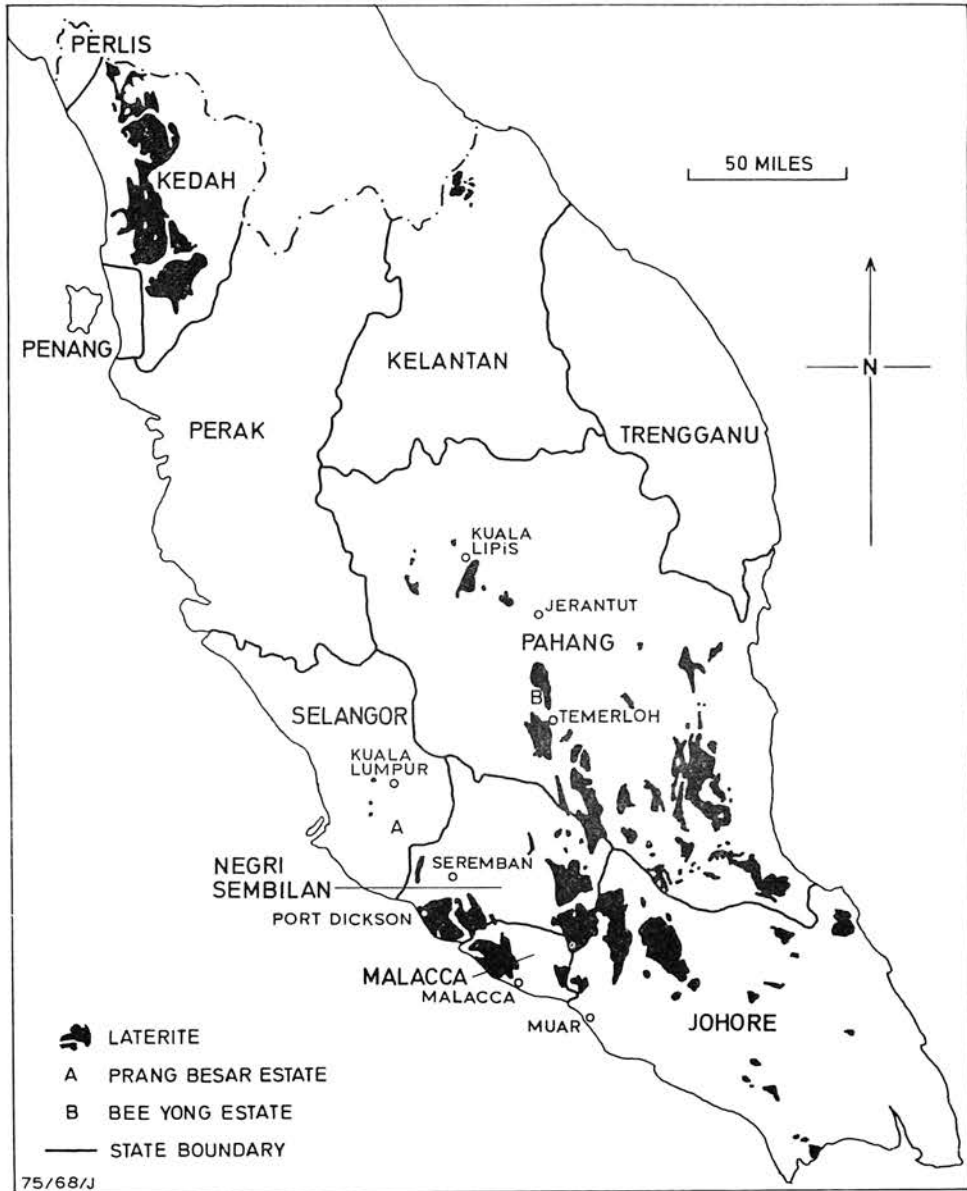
PERLIS

KEDAH

50 MILES

PENANG

KELANTAN

N

PERAK

TRENGGANU

KUALA LIPIS

JERANTUT

PAHANG

B

SELANGOR

TEMERLOH

KUALA LUMPUR

A

NEGRI SEMBILAN

SEREMBAN

PORT DICKSON

MALACCA

MALACCA

MUAR

JOHORE

LATERITE

A PRANG BESAR ESTATE

B BEE YONG ESTATE

STATE BOUNDARY

75/68/J